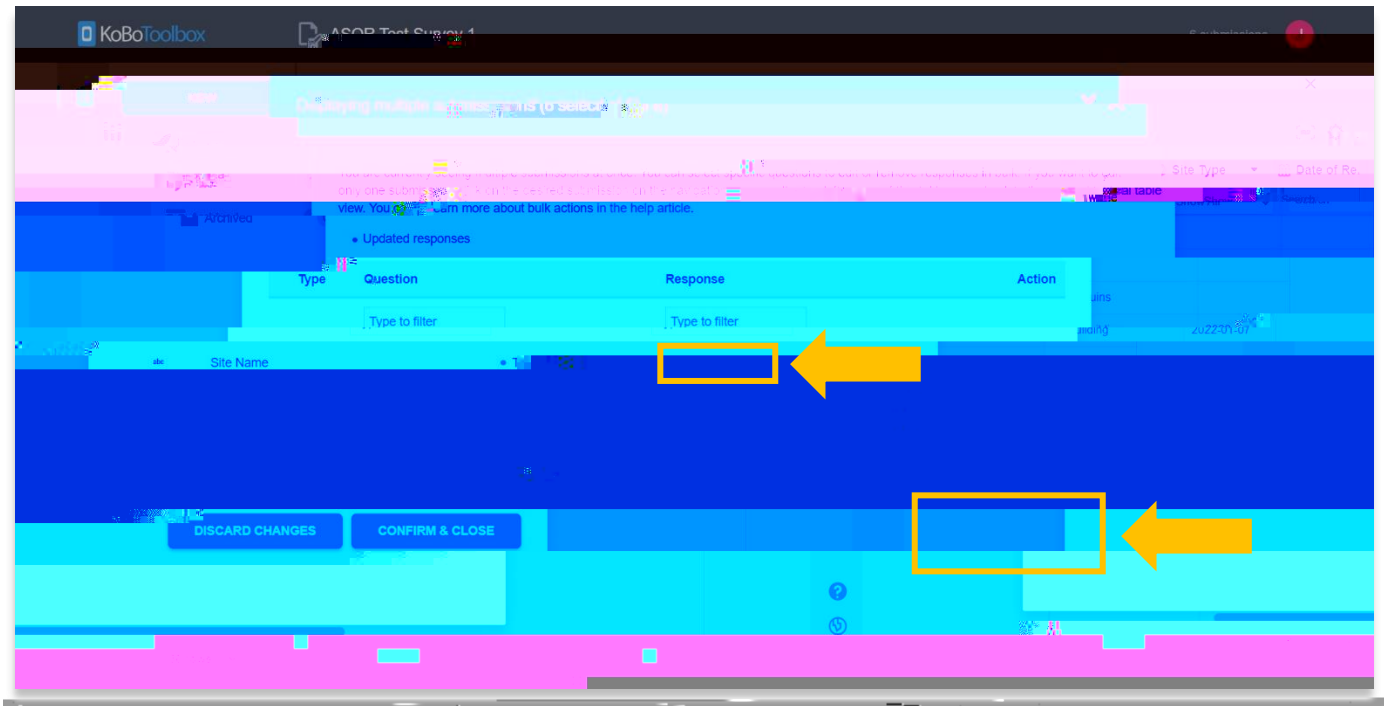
KoBoToolbox

ASOP Test Survey 1

5 submissions

Displaying multiple submissions (6 selected)

You are currently editing multiple submissions at once. You can select specific questions to edit or remove responses in bulk. If you want to edit only one submission, click on the desired submission in the table view. You can learn more about bulk actions in the help article.

• Updated responses

| Type | Question | Response | Action |
|---|---|---|---|
| | Type to filter | Type to filter | |
| abc | Site Name | | |

DISCARD CHANGES

CONFIRM & CLOSE

Archived

Site Type

Date of Re

2022-01-07